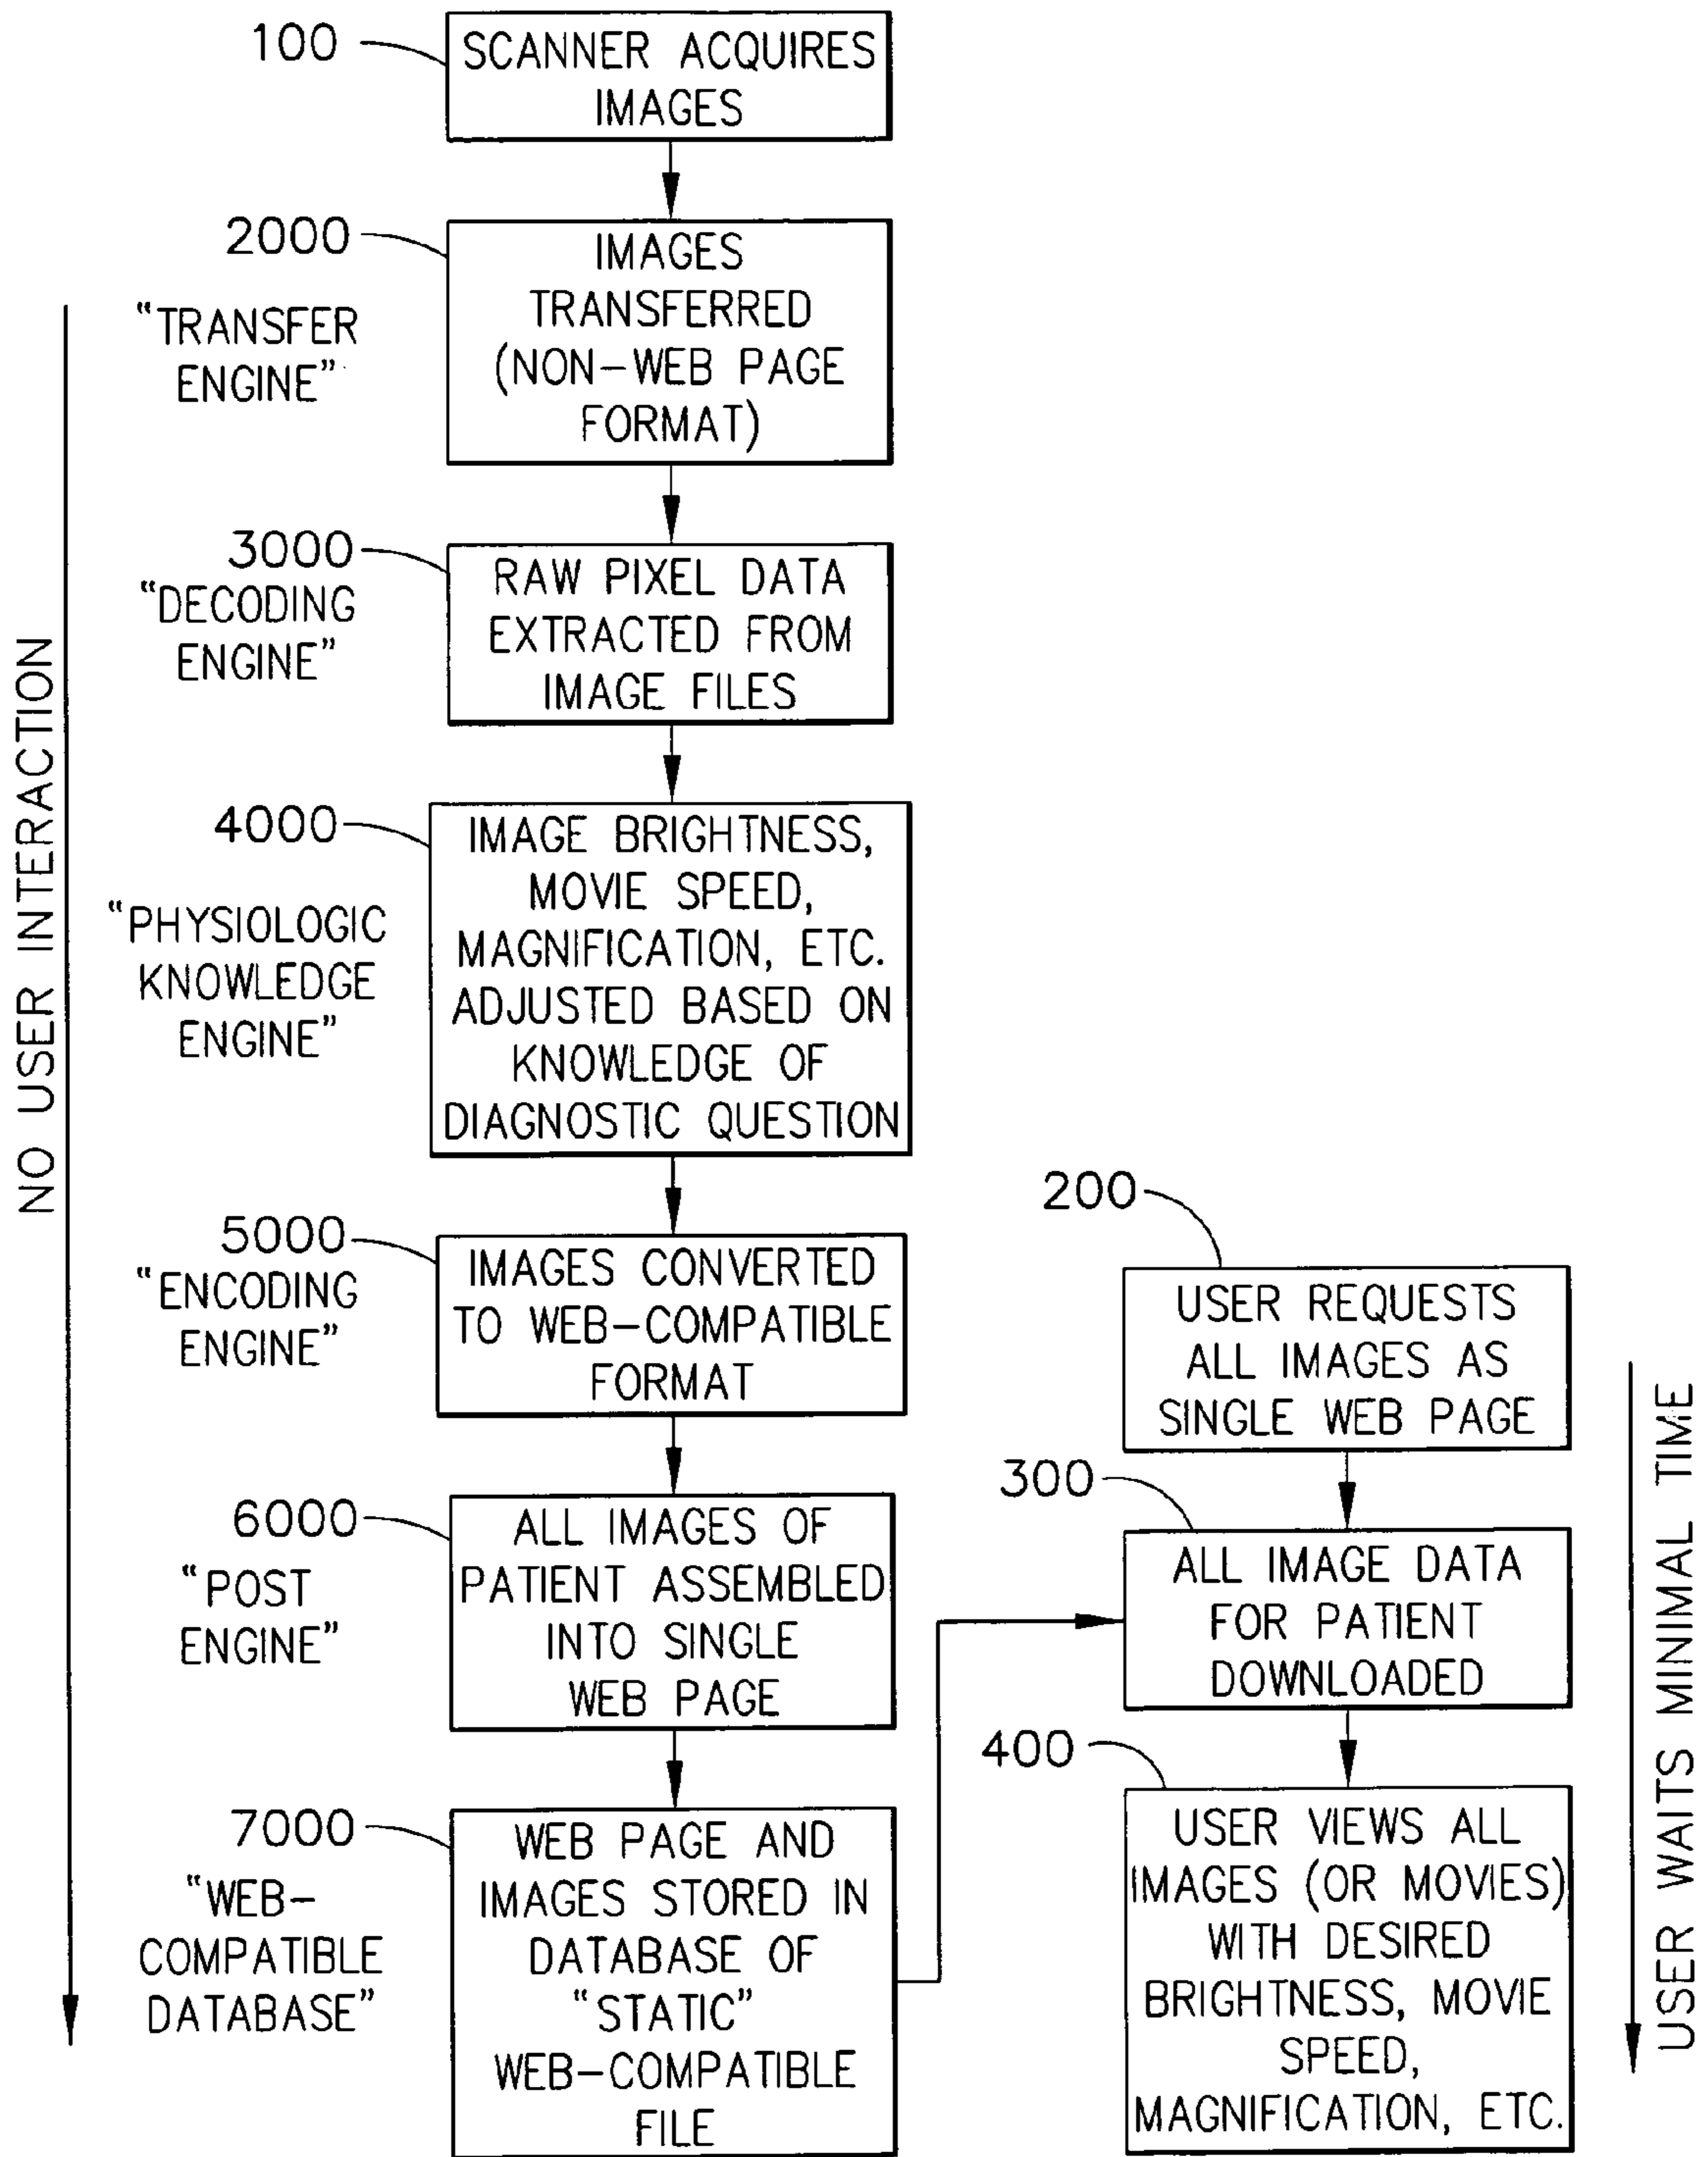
NO USER INTERACTION

100
SCANNER ACQUIRES IMAGES

2000
"TRANSFER ENGINE"
IMAGES TRANSFERRED (NON-WEB PAGE FORMAT)

3000
"DECODING ENGINE"
RAW PIXEL DATA EXTRACTED FROM IMAGE FILES

4000
"PHYSIOLOGIC KNOWLEDGE ENGINE"
IMAGE BRIGHTNESS, MOVIE SPEED, MAGNIFICATION, ETC. ADJUSTED BASED ON KNOWLEDGE OF DIAGNOSTIC QUESTION

5000
"ENCODING ENGINE"
IMAGES CONVERTED TO WEB-COMPATIBLE FORMAT

6000
"POST ENGINE"
ALL IMAGES OF PATIENT ASSEMBLED INTO SINGLE WEB PAGE

7000
"WEB-COMPATIBLE DATABASE"
WEB PAGE AND IMAGES STORED IN DATABASE OF "STATIC" WEB-COMPATIBLE FILE

200
USER REQUESTS ALL IMAGES AS SINGLE WEB PAGE

300
ALL IMAGE DATA FOR PATIENT DOWNLOADED

400
USER VIEWS ALL IMAGES (OR MOVIES) WITH DESIRED BRIGHTNESS, MOVIE SPEED, MAGNIFICATION, ETC.

USER WAITS MINIMAL TIME